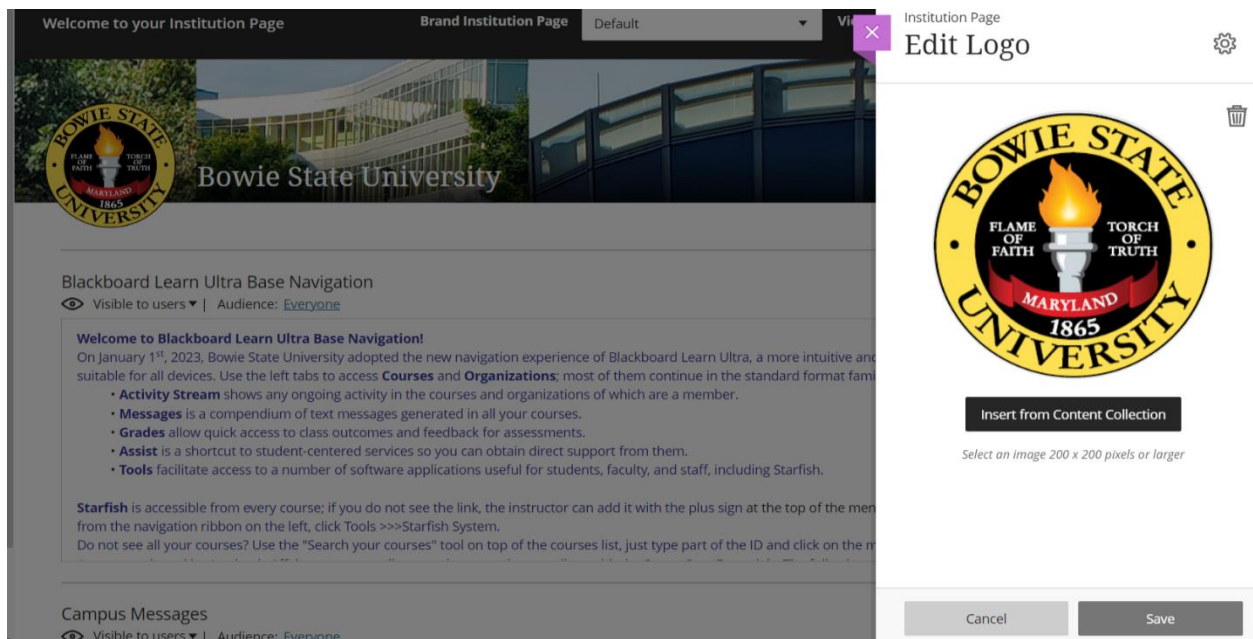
Welcome to your Institution Page

Brand Institution Page

Default

Vi

BOWIE STATE FLAME OF FAITH TORCH OF TRUTH MARYLAND 1865 UNIVERSITY

Bowie State University

Blackboard Learn Ultra Base Navigation

Visible to users ▾ | Audience: Everyone

**Welcome to Blackboard Learn Ultra Base Navigation!**
On January 1$^{st}$, 2023, Bowie State University adopted the new navigation experience of Blackboard Learn Ultra, a more intuitive and suitable for all devices. Use the left tabs to access **Courses** and **Organizations**; most of them continue in the standard format fami

• **Activity Stream** shows any ongoing activity in the courses and organizations of which are a member.
• **Messages** is a compendium of text messages generated in all your courses.
• **Grades** allow quick access to class outcomes and feedback for assessments.
• **Assist** is a shortcut to student-centered services so you can obtain direct support from them.
• **Tools** facilitate access to a number of software applications useful for students, faculty, and staff, including Starfish.

**Starfish** is accessible from every course; if you do not see the link, the instructor can add it with the plus sign at the top of the men from the navigation ribbon on the left, click Tools >>>Starfish System.
Do not see all your courses? Use the "Search your courses" tool on top of the courses list, just type part of the ID and click on the m

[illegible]

Campus Messages

Visible to users ▾ | Audience: Everyone

Institution Page

Edit Logo

BOWIE STATE FLAME OF FAITH TORCH OF TRUTH MARYLAND 1865 UNIVERSITY

Insert from Content Collection

Select an image 200 x 200 pixels or larger

Cancel

Save